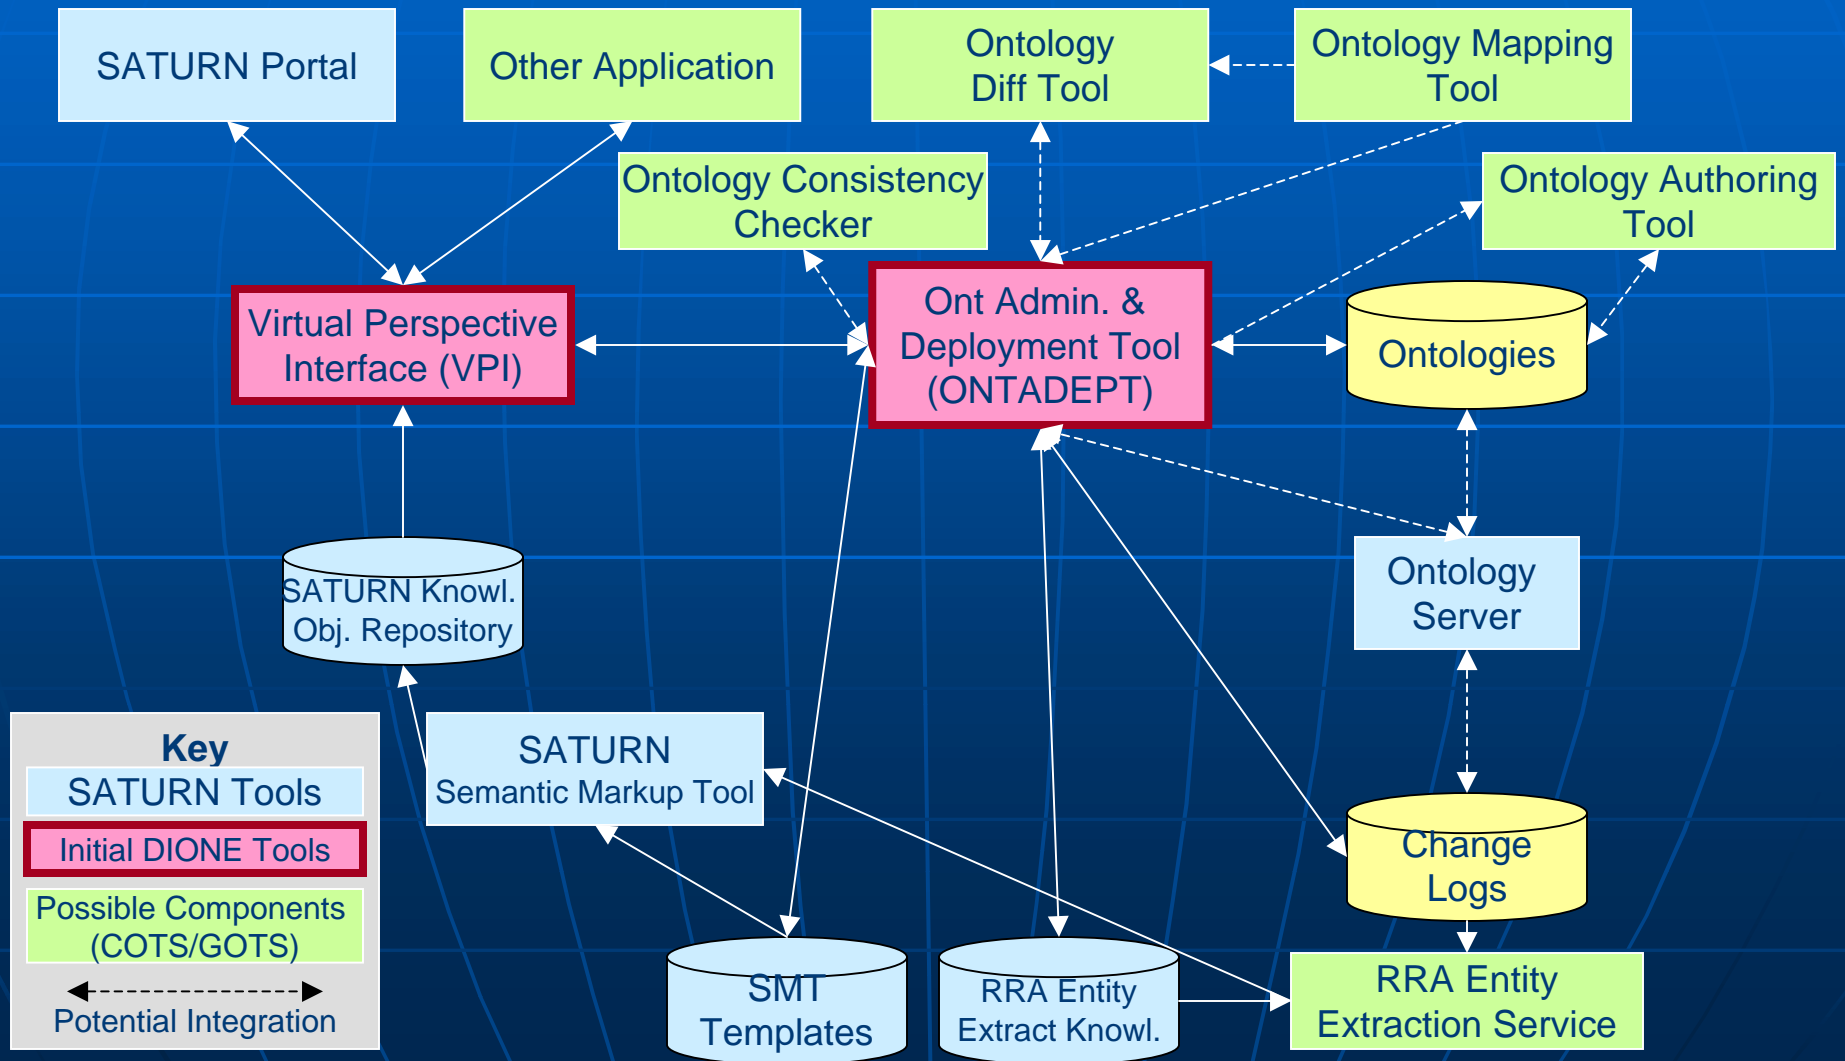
SATURN Portal

Other Application

Ontology Diff Tool

Ontology Mapping Tool

Ontology Consistency Checker

Ontology Authoring Tool

Virtual Perspective Interface (VPI)

Ont Admin. & Deployment Tool (ONTADEPT)

Ontologies

SATURN Knowl. Obj. Repository

Ontology Server

Key

SATURN Tools

Initial DIONE Tools

Possible Components (COTS/GOTS)

Potential Integration

SATURN Semantic Markup Tool

Change Logs

SMT Templates

RRA Entity Extract Knowl.

RRA Entity Extraction Service